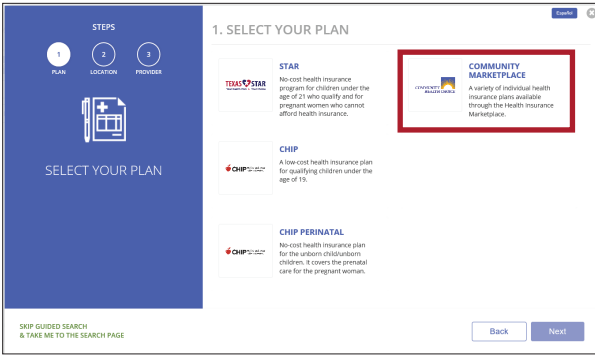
STEPS

1
PLAN

2
LOCATION

3
PROVIDER

SELECT YOUR PLAN

SKIP GUIDED SEARCH
& TAKE ME TO THE SEARCH PAGE

Español

1. SELECT YOUR PLAN

TEXAS STAR

STAR
No-cost health insurance program for children under the age of 21 who qualify and for pregnant women who cannot afford health insurance.

COMMUNITY HEALTH CHOICE

COMMUNITY MARKETPLACE
A variety of individual health insurance plans available through the Health Insurance Marketplace.

CHIP

CHIP
A low-cost health insurance plan for qualifying children under the age of 19.

CHIP

CHIP PERINATAL
No-cost health insurance plan for the unborn child/unborn children. It covers the prenatal care for the pregnant woman.

Back

Next